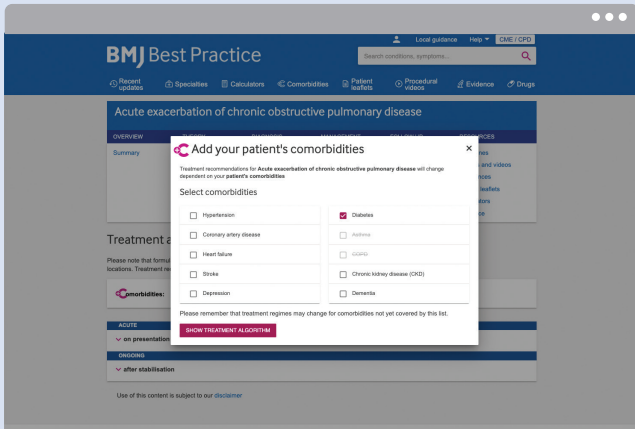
Local guidance Help CME / CPD

BMJ Best Practice

Search conditions, symptoms...

Recent updates Specialties Calculators Comorbidities Patient leaflets Procedural videos Evidence Drugs

Acute exacerbation of chronic obstructive pulmonary disease

OVERVIEW

Summary

Treatment a

Please note that formu locations. Treatment re

Comorbidities:

ACUTE

on presentation

ONGOING

after stabilisation

Use of this content is subject to our disclaimer

Add your patient's comorbidities

Treatment recommendations for Acute exacerbation of chronic obstructive pulmonary disease will change dependent on your patient's comorbidities

Select comorbidities

| | |
|---|---|
| Hypertension | Diabetes |
| Coronary artery disease | Asthma |
| Heart failure | COPD |
| Stroke | Chronic kidney disease (CKD) |
| Depression | Dementia |

Please remember that treatment regimes may change for comorbidities not yet covered by this list.

SHOW TREATMENT ALGORITHM

nes
and videos
rces
leaflets
ators
ce